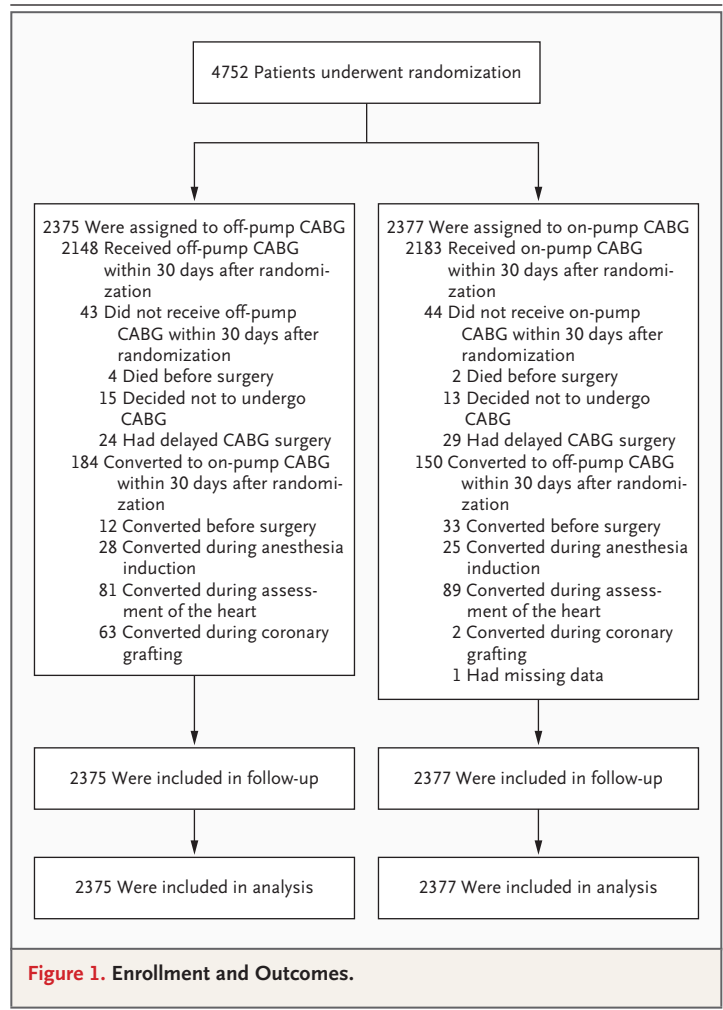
4752 Patients underwent randomization

2375 Were assigned to off-pump CABG
2148 Received off-pump CABG within 30 days after randomization
43 Did not receive off-pump CABG within 30 days after randomization
4 Died before surgery
15 Decided not to undergo CABG
24 Had delayed CABG surgery
184 Converted to on-pump CABG within 30 days after randomization
12 Converted before surgery
28 Converted during anesthesia induction
81 Converted during assessment of the heart
63 Converted during coronary grafting

2377 Were assigned to on-pump CABG
2183 Received on-pump CABG within 30 days after randomization
44 Did not receive on-pump CABG within 30 days after randomization
2 Died before surgery
13 Decided not to undergo CABG
29 Had delayed CABG surgery
150 Converted to off-pump CABG within 30 days after randomization
33 Converted before surgery
25 Converted during anesthesia induction
89 Converted during assessment of the heart
2 Converted during coronary grafting
1 Had missing data

2375 Were included in follow-up

2377 Were included in follow-up

2375 Were included in analysis

2377 Were included in analysis

Figure 1. Enrollment and Outcomes.